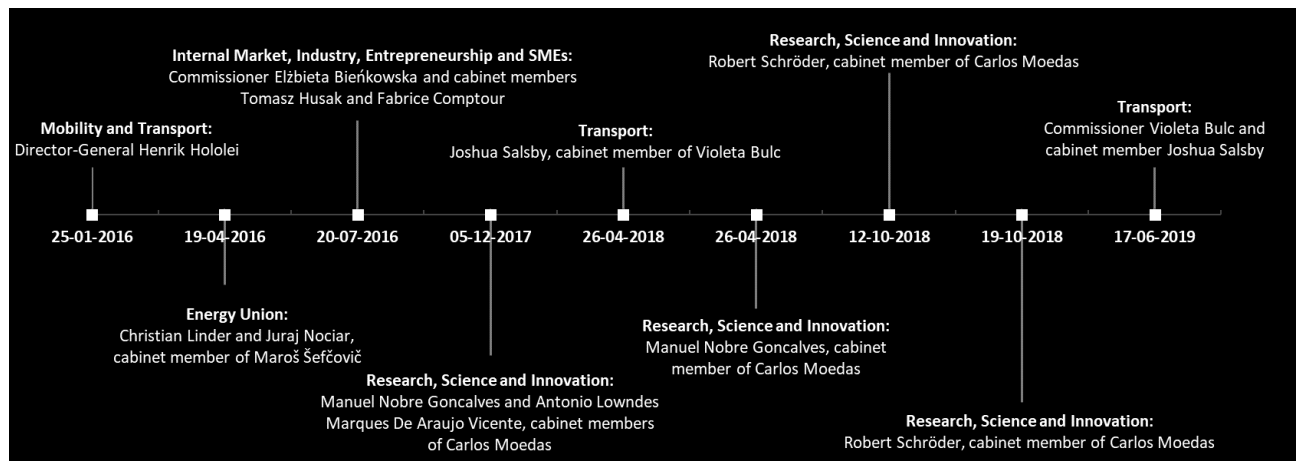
Mobility and Transport:
Director-General Henrik Hololei

Internal Market, Industry, Entrepreneurship and SMEs:
Commissioner Elżbieta Bieńkowska and cabinet members Tomasz Husak and Fabrice Comptour

Transport:
Joshua Salsby, cabinet member of Violeta Bulc

Research, Science and Innovation:
Robert Schröder, cabinet member of Carlos Moedas

Transport:
Commissioner Violeta Bulc and cabinet member Joshua Salsby

25-01-2016
19-04-2016
20-07-2016
05-12-2017
26-04-2018
26-04-2018
12-10-2018
19-10-2018
17-06-2019

Energy Union:
Christian Linder and Juraj Nociar, cabinet member of Maroš Šefčovič

Research, Science and Innovation:
Manuel Nobre Goncalves and Antonio Lowndes Marques De Araujo Vicente, cabinet members of Carlos Moedas

Research, Science and Innovation:
Manuel Nobre Goncalves, cabinet member of Carlos Moedas

Research, Science and Innovation:
Robert Schröder, cabinet member of Carlos Moedas